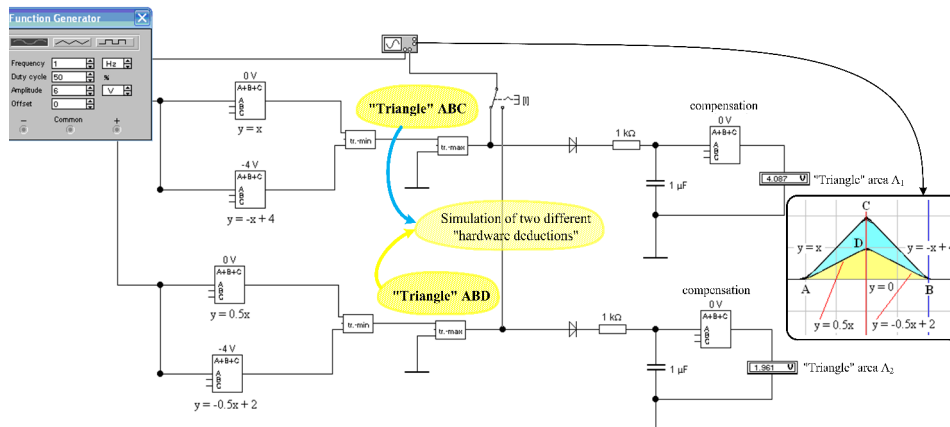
Function Generator

Frequency 1 Hz
Duty cycle 50 %
Amplitude 6 V
Offset 0

– Common +

0 V
A+B+C
A B C
y = x

-4 V
A+B+C
A B C
y = -x + 4

tr.-min

tr.-max

"Triangle" ABC

[I]

compensation
0 V
A+B+C
A B C

1 kΩ

1 μF

4.087 V "Triangle" area $\Lambda_1$

Simulation of two different "hardware deductions"

C
y = x
D
y = -x + 4
A
y = 0
B
y = 0.5x
y = -0.5x + 2

0 V
A+B+C
A B C
y = 0.5x

-4 V
A+B+C
A B C
y = -0.5x + 2

tr.-min

tr.-max

"Triangle" ABD

compensation
0 V
A+B+C
A B C

1 kΩ

1 μF

1.961 V "Triangle" area $\Lambda_2$